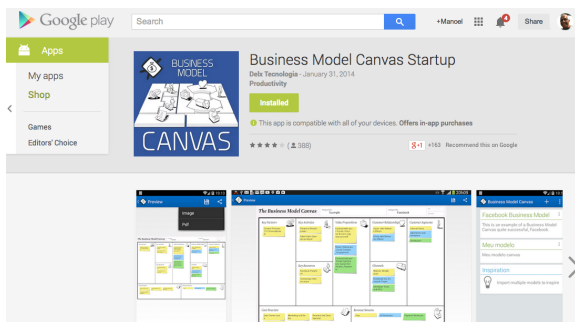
Google play

Search

+Manoel

4

Share

Apps

My apps

Shop

Games

Editors' Choice

BUSINESS MODEL

CANVAS

Business Model Canvas Startup

Delx Tecnologia - January 31, 2014

Productivity

Installed

This app is compatible with all of your devices. Offers in-app purchases

★★★★ (388)

+1 +163 Recommend this on Google

Preview

Image

Pdf

The Business Model Canvas

Business Model Canvas

Facebook Business Model

This is an example of a Business Model Canvas quite successful, Facebook.

Meu modelo

Meu modelo canvas

Inspiration

Import multiple models to inspire